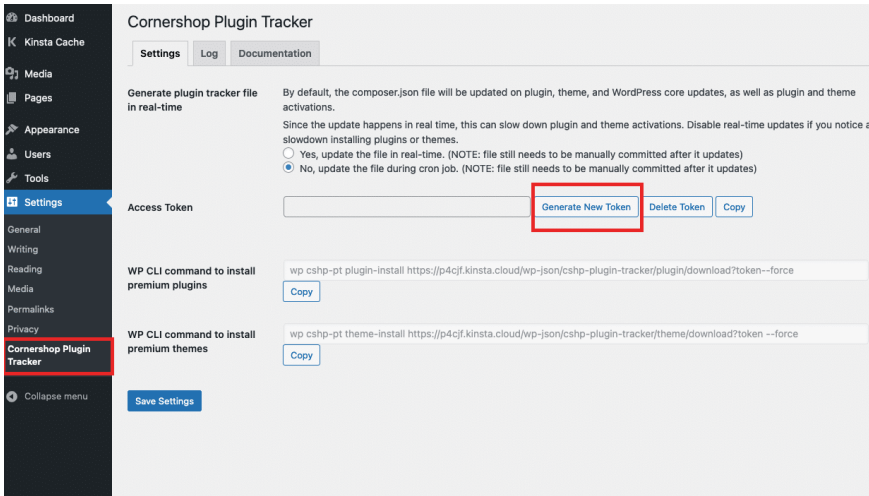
Dashboard
Kinsta Cache
Media
Pages
Appearance
Users
Tools
Settings
General
Writing
Reading
Media
Permalinks
Privacy
Cornershop Plugin Tracker
Collapse menu

Cornershop Plugin Tracker

Settings Log Documentation

Generate plugin tracker file in real-time

By default, the composer.json file will be updated on plugin, theme, and WordPress core updates, as well as plugin and theme activations.

Since the update happens in real time, this can slow down plugin and theme activations. Disable real-time updates if you notice a slowdown installing plugins or themes.

Yes, update the file in real-time. (NOTE: file still needs to be manually committed after it updates)

No, update the file during cron job. (NOTE: file still needs to be manually committed after it updates)

Access Token

Generate New Token Delete Token Copy

WP CLI command to install premium plugins

wp cshp-pt plugin-install https://p4cjf.kinsta.cloud/wp-json/cshp-plugin-tracker/plugin/download?token--force

Copy

WP CLI command to install premium themes

wp cshp-pt theme-install https://p4cjf.kinsta.cloud/wp-json/cshp-plugin-tracker/theme/download?token --force

Copy

Save Settings